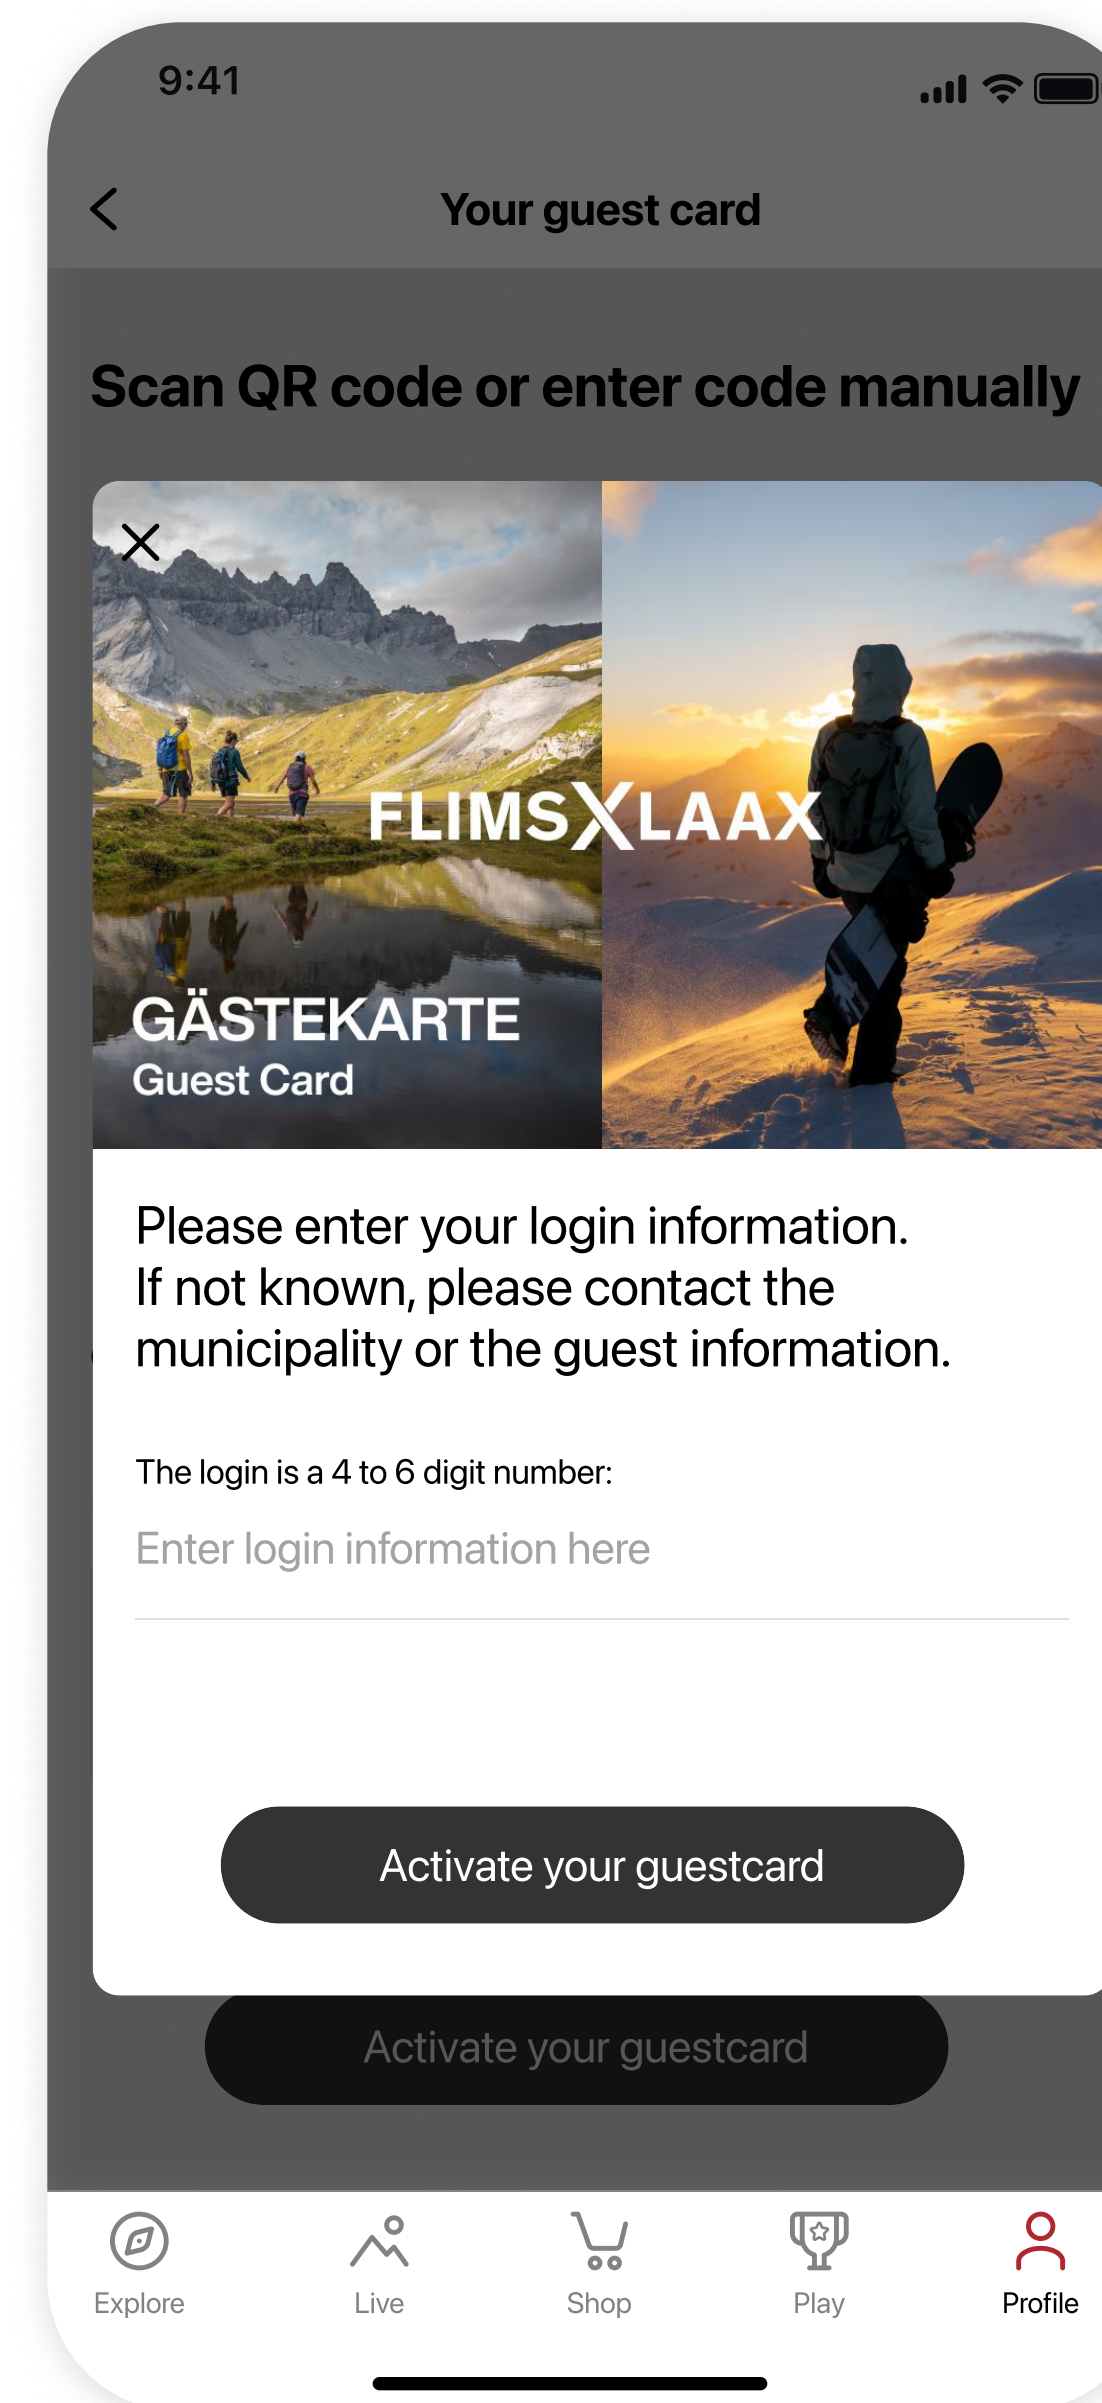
9:41

Your guest card

Scan QR code or enter code manually

FLIMS LAAX

GÄSTEKARTE
Guest Card

Please enter your login information. If not known, please contact the municipality or the guest information.

The login is a 4 to 6 digit number:

Enter login information here

Activate your guestcard

Activate your guestcard

Explore Live Shop Play Profile